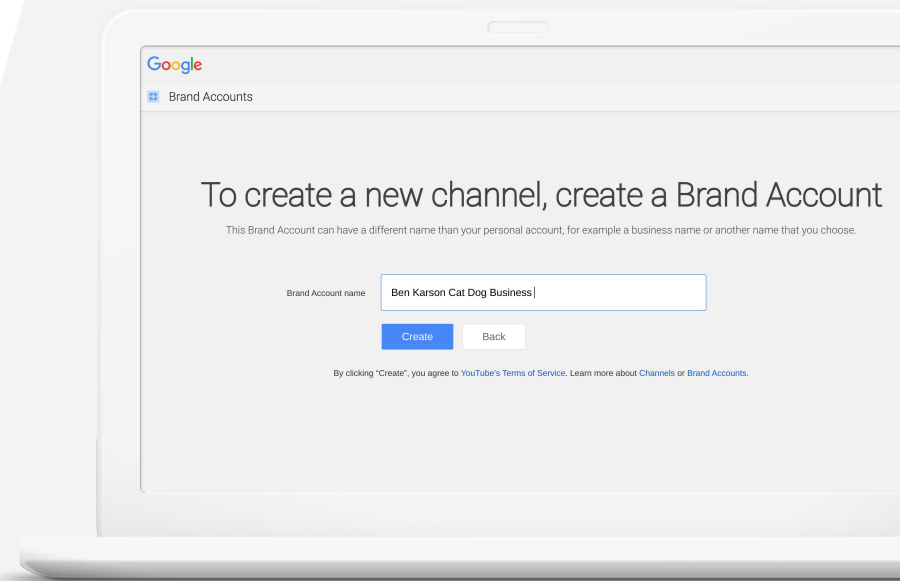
Google

Brand Accounts

To create a new channel, create a Brand Account

This Brand Account can have a different name than your personal account, for example a business name or another name that you choose.

Brand Account name

Ben Karson Cat Dog Business

Create

Back

By clicking "Create", you agree to YouTube's Terms of Service. Learn more about Channels or Brand Accounts.